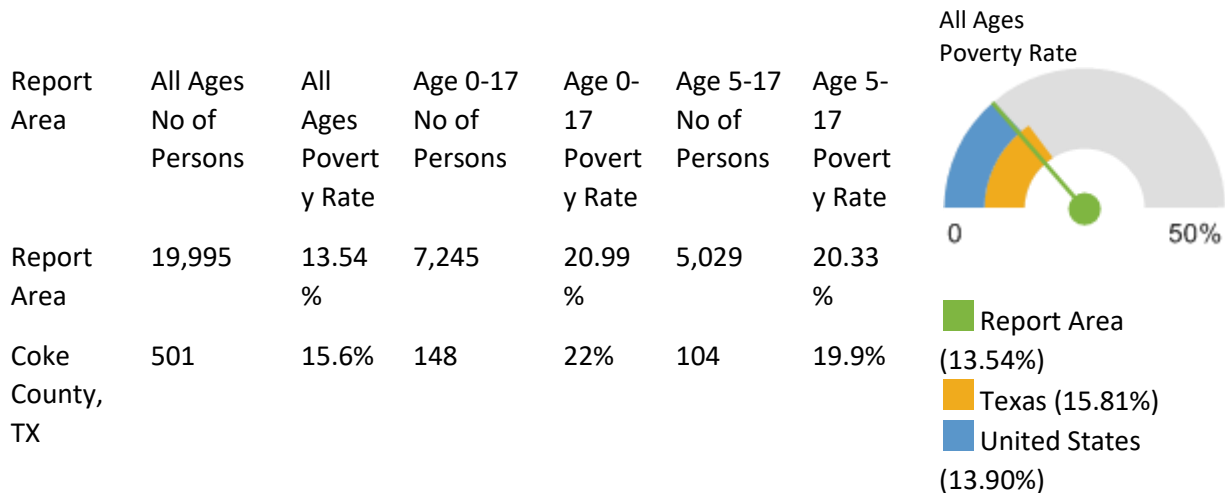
| Report Area | All Ages No of Persons | All Ages Poverty Rate | Age 0-17 No of Persons | Age 0-17 Poverty Rate | Age 5-17 No of Persons | Age 5-17 Poverty Rate |
|---|---|---|---|---|---|---|
| Report Area | 19,995 | 13.54 % | 7,245 | 20.99 % | 5,029 | 20.33 % |
| Coke County, TX | 501 | 15.6% | 148 | 22% | 104 | 19.9% |

All Ages Poverty Rate

0

50%

Report Area (13.54%)

Texas (15.81%)

United States (13.90%)